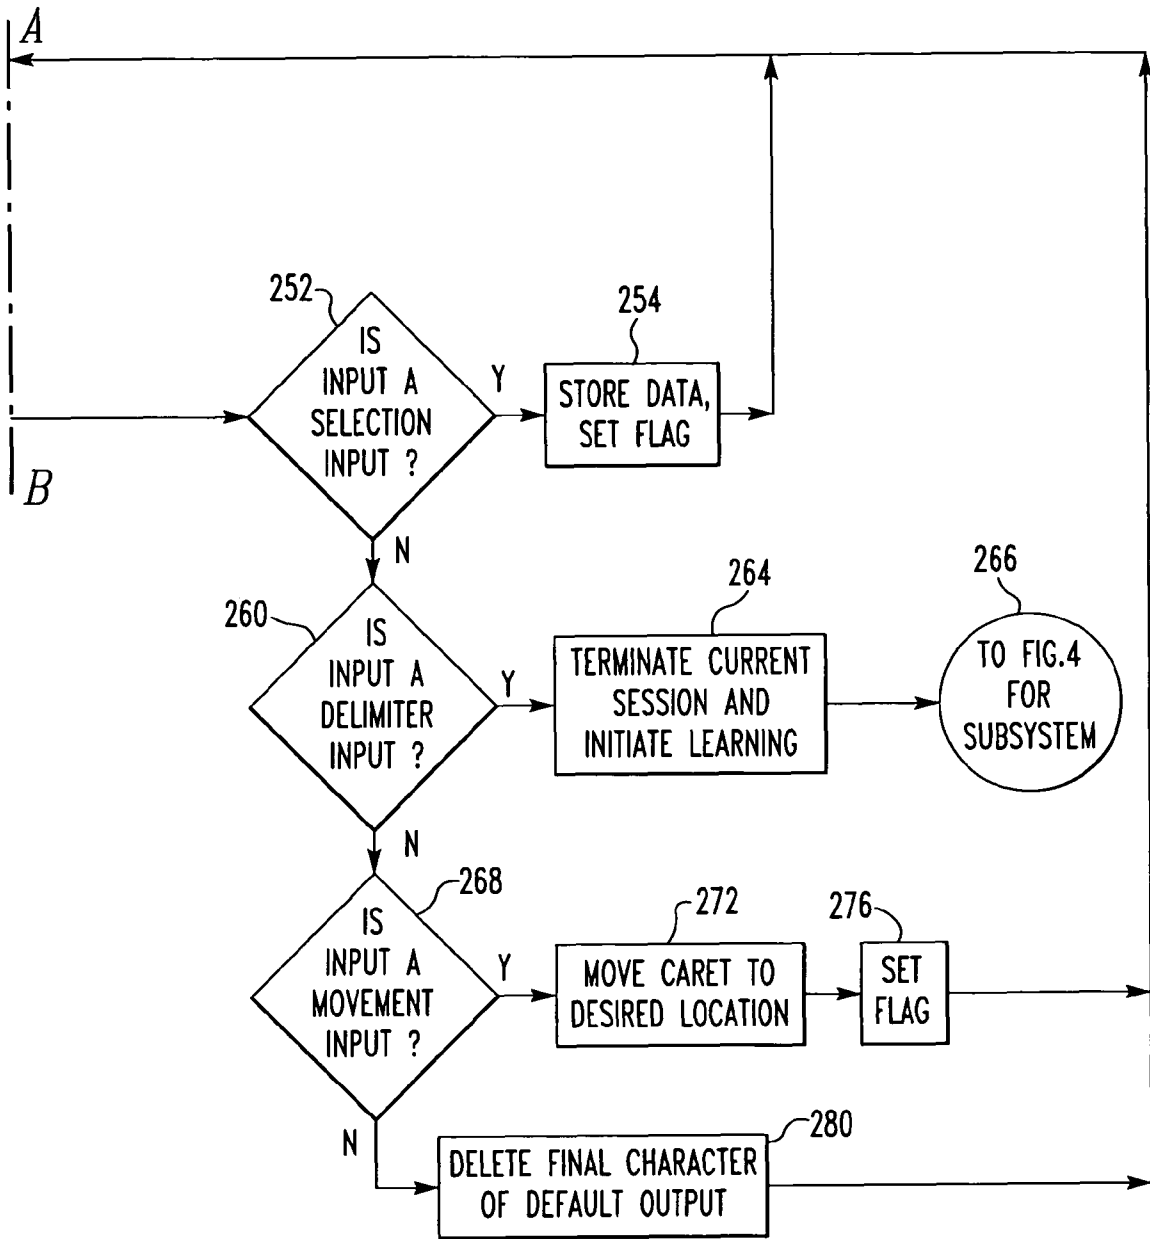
A

B

252

IS INPUT A SELECTION INPUT ?

Y

254

STORE DATA, SET FLAG

N

260

IS INPUT A DELIMITER INPUT ?

Y

264

TERMINATE CURRENT SESSION AND INITIATE LEARNING

266

TO FIG.4 FOR SUBSYSTEM

N

268

IS INPUT A MOVEMENT INPUT ?

Y

272

MOVE CARET TO DESIRED LOCATION

276

SET FLAG

N

280

DELETE FINAL CHARACTER OF DEFAULT OUTPUT